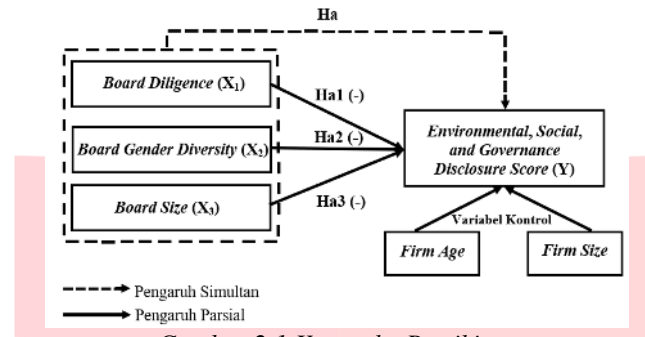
Ha

Board Diligence ($X_1$)

Board Gender Diversity ($X_2$)

Board Size ($X_3$)

Ha1 (-)

Ha2 (-)

Ha3 (-)

Environmental, Social, and Governance Disclosure Score (Y)

Variabel Kontrol

Firm Age

Firm Size

Pengaruh Simultan

Pengaruh Parsial

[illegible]